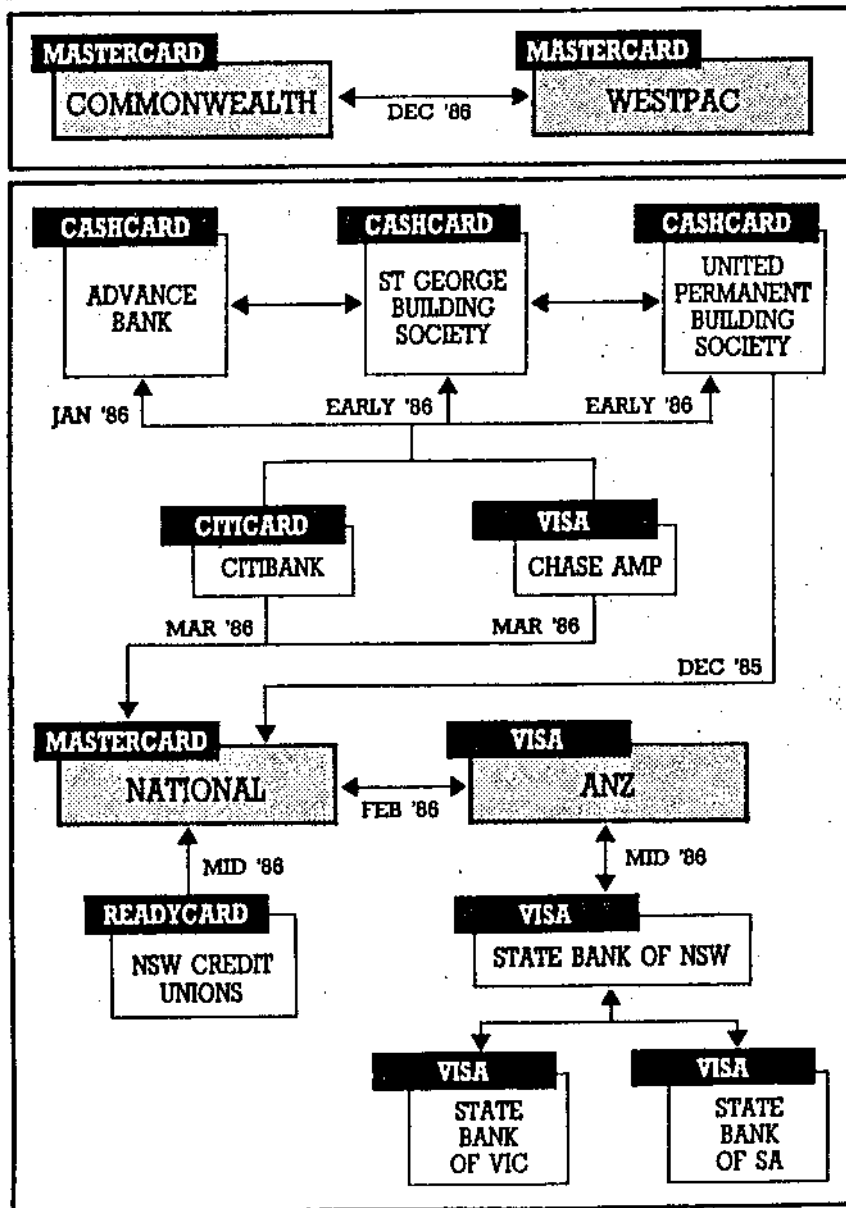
MASTERCARD
COMMONWEALTH
DEC '86
MASTERCARD
WESTPAC

CASHCARD
ADVANCE BANK

CASHCARD
ST GEORGE BUILDING SOCIETY

CASHCARD
UNITED PERMANENT BUILDING SOCIETY

JAN '86
EARLY '86
EARLY '86

CITICARD
CITIBANK

VISA
CHASE AMP

MAR '86
MAR '86
DEC '85

MASTERCARD
NATIONAL
FEB '86
VISA
ANZ

MID '86
MID '86

READYCARD
NSW CREDIT UNIONS

VISA
STATE BANK OF NSW

VISA
STATE BANK OF VIC

VISA
STATE BANK OF SA